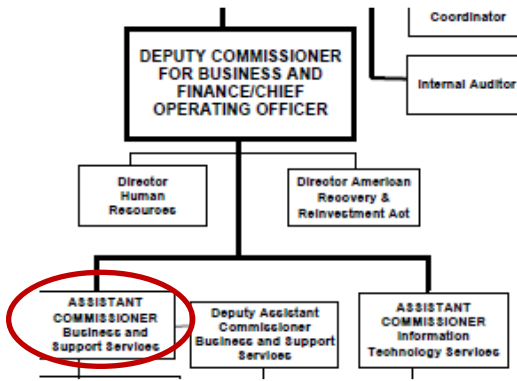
Coordinator

DEPUTY COMMISSIONER FOR BUSINESS AND FINANCE/CHIEF OPERATING OFFICER

Internal Auditor

Director Human Resources

Director American Recovery & Reinvestment Act

ASSISTANT COMMISSIONER Business and Support Services

Deputy Assistant Commissioner Business and Support Services

ASSISTANT COMMISSIONER Information Technology Services